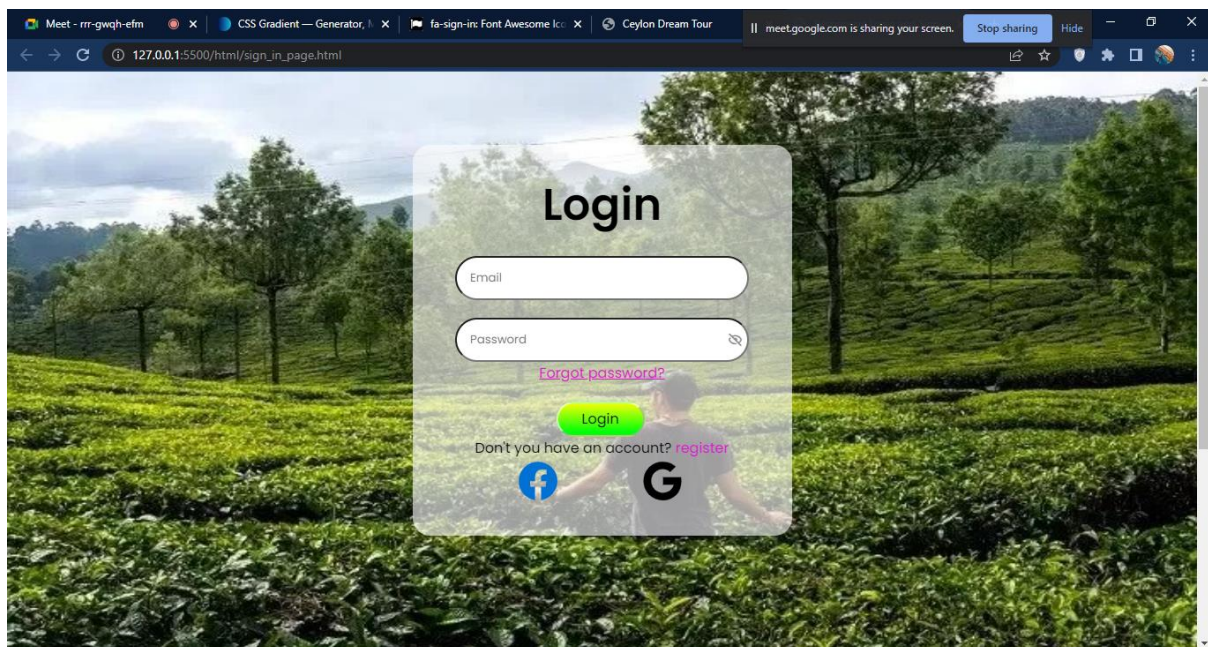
Meet - rrr-gwqh-efm
CSS Gradient — Generator, M
fa-sign-in: Font Awesome Ico
Ceylon Dream Tour
meet.google.com is sharing your screen.
Stop sharing
Hide

127.0.0.1:5500/html/sign_in_page.html

Login

Email

Password

Forgot password?

Login

Don't you have an account? register